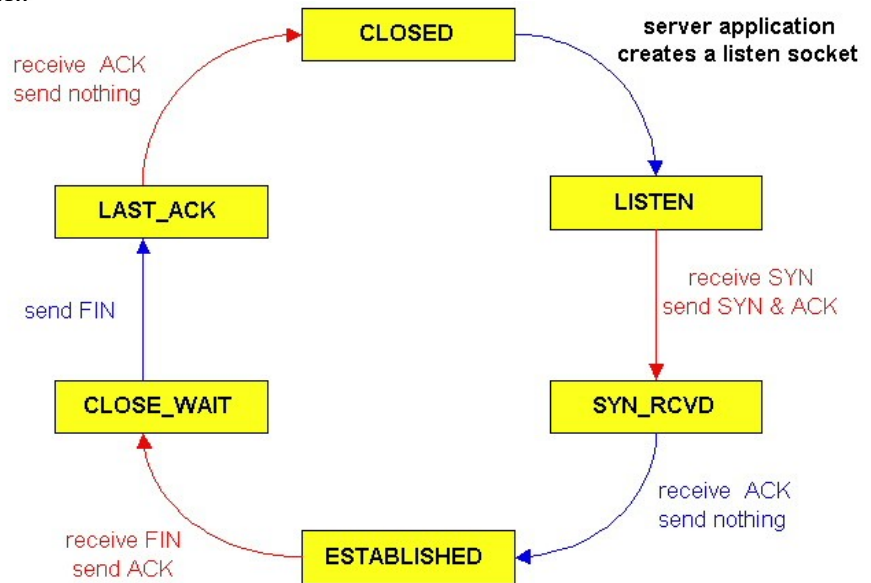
CLOSED

server application creates a listen socket

receive ACK
send nothing

LAST_ACK

LISTEN

receive SYN
send SYN & ACK

send FIN

CLOSE_WAIT

SYN_RCVD

receive ACK
send nothing

receive FIN
send ACK

ESTABLISHED